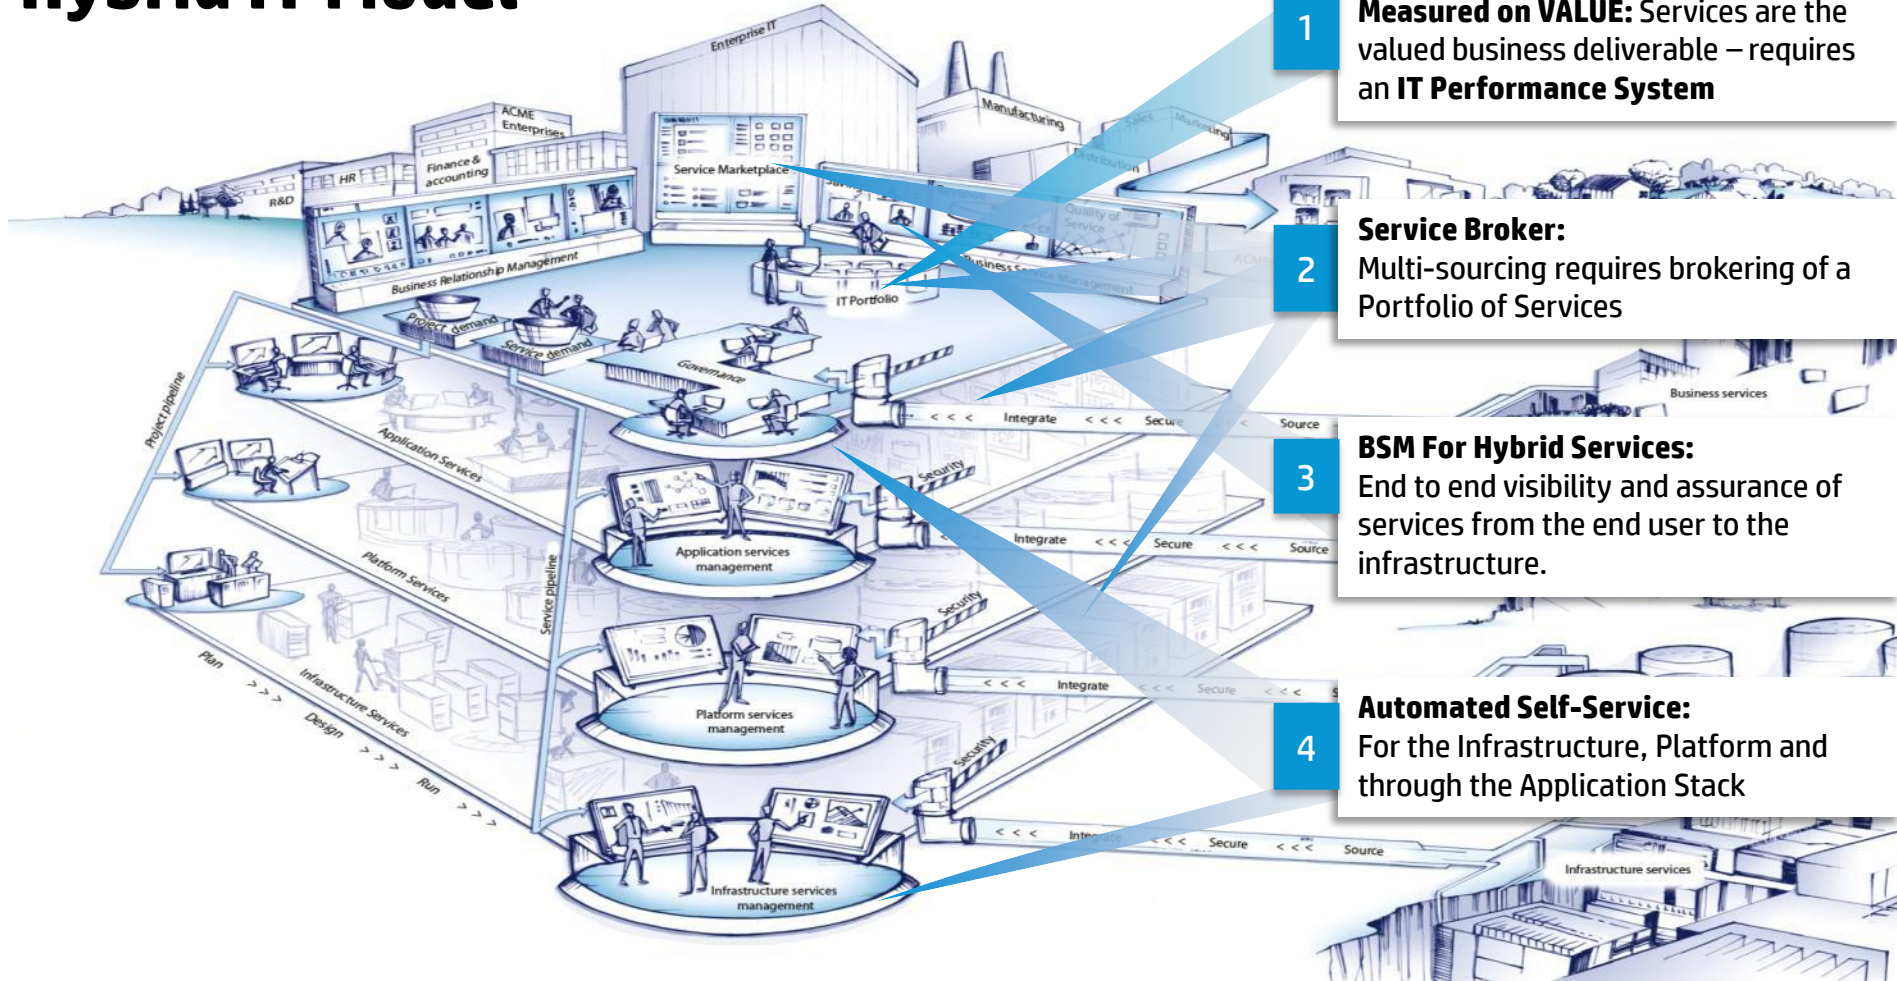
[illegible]

Enterprise IT
ACME Enterprises
HR
R&D
Finance & accounting
Manufacturing
Sales
Marketing
Distribution
Service Marketplace
Quality of Service
ACME
Business Relationship Management
Business Service Management
IT Portfolio
Project demand
Service demand
Governance
Project pipeline
Application Services
Platform Services
Infrastructure Services
Service pipeline
Plan > > > Design > > > Run > > >
Application services management
Platform services management
Infrastructure services management
Security
Security
Security
< < < Integrate < < < Secure < < < Source
Integrate < < < Secure < < < Source
< < < Integrate < < < Secure < < <
< < < Integrate < < < Secure < < < Source
Business services
Infrastructure services

1 **Measured on VALUE:** Services are the valued business deliverable – requires an **IT Performance System**

2 **Service Broker:** Multi-sourcing requires brokering of a Portfolio of Services

3 **BSM For Hybrid Services:** End to end visibility and assurance of services from the end user to the infrastructure.

4 **Automated Self-Service:** For the Infrastructure, Platform and through the Application Stack